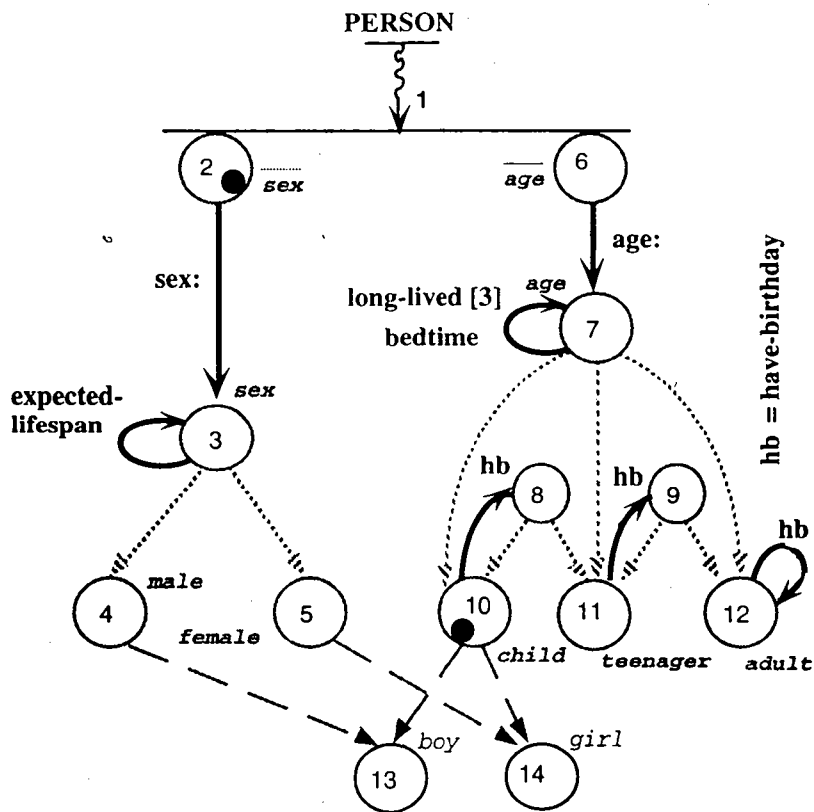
PERSON

1

2

sex

age

6

sex:

age:

hb = have-birthday

long-lived [3]

age

bedtime

7

expected-lifespan

sex

3

hb

8

hb

9

hb

male

4

5

10

11

12

female

child

teenager

adult

boy

girl

13

14